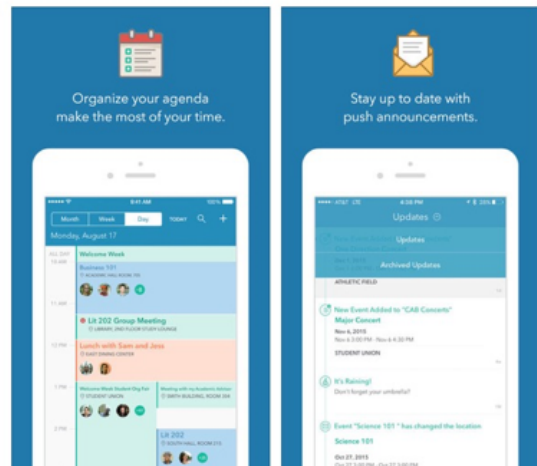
Organize your agenda make the most of your time.

9:41 AM
100%
Month
Week
Day
TODAY
Monday, August 17
ALL DAY
Welcome Week
10 AM
Business 101
11 AM
Lit 202 Group Meeting
12 PM
Lunch with Sam and Jess
1 PM
Welcome Week Student Org Fair
STUDENT UNION
Meeting with my Academic Advisor
3 PM
Lit 202

Stay up to date with push announcements.

AT&T LTE
4:08 PM
Updates
Updates
Archived Updates
ATHLETIC FIELD
New Event Added to "CAB Concerts"
Major Concert
Nov 6, 2015
Nov 6 4:30 PM - Nov 6 4:30 PM
STUDENT UNION
It's Raining!
Don't forget your umbrella!
Event "Science 101 " has changed the location
Science 101
Oct 27, 2015